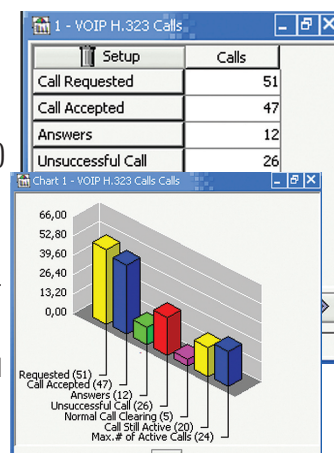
1 - VOIP H.323 Calls

| Setup | Calls |
|---|---|
| Call Requested | 51 |
| Call Accepted | 47 |
| Answers | 12 |
| Unsuccessful Call | 26 |

Chart 1 - VOIP H.323 Calls Calls

66,00
52,80
39,60
26,40
13,20
0,00

Requested (51)
Call Accepted (47)
Answers (12)
Unsuccessful Call (26)
Normal Call Clearing (5)
Call Still Active (20)
Max.# of Active Calls (24)